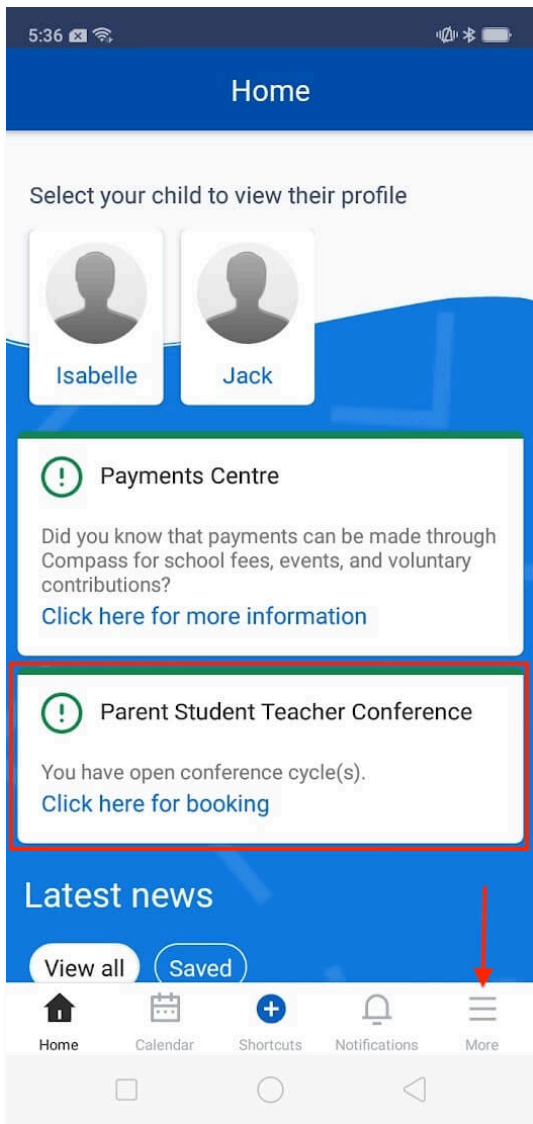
5:36

Home

Select your child to view their profile

Isabelle

Jack

Payments Centre

Did you know that payments can be made through Compass for school fees, events, and voluntary contributions?

Click here for more information

Parent Student Teacher Conference

You have open conference cycle(s).

Click here for booking

Latest news

View all

Saved

Home

Calendar

Shortcuts

Notifications

More